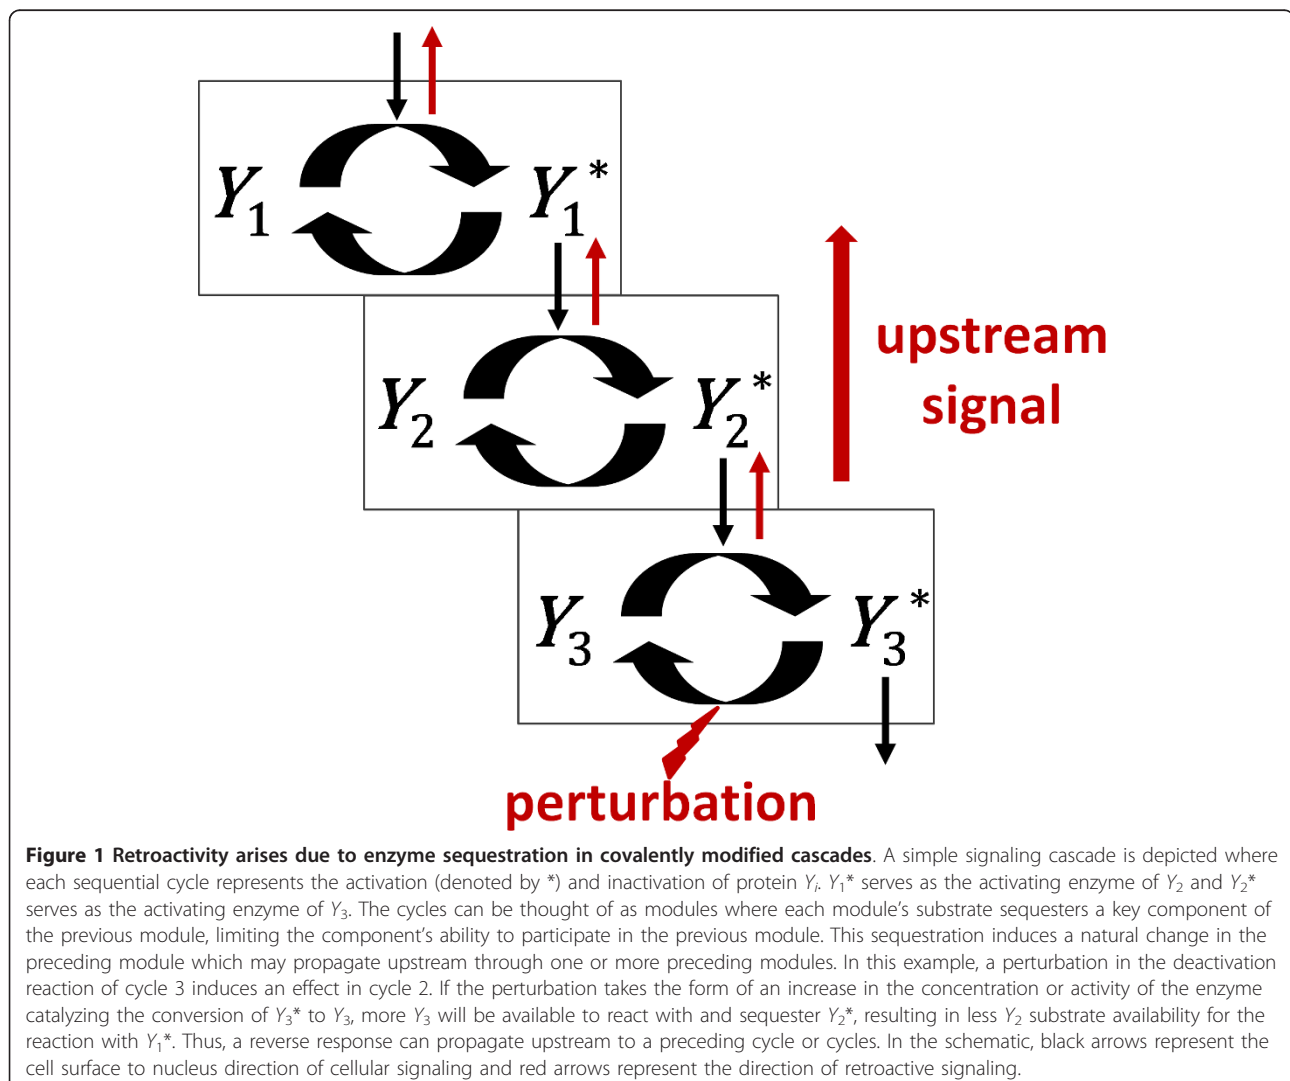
$Y_1$ $Y_1^*$

$Y_2$ $Y_2^*$

$Y_3$ $Y_3^*$

upstream signal

perturbation

**Figure 1 Retroactivity arises due to enzyme sequestration in covalently modified cascades**. A simple signaling cascade is depicted where each sequential cycle represents the activation (denoted by *) and inactivation of protein $Y_i$. $Y_1$* serves as the activating enzyme of $Y_2$ and $Y_2$* serves as the activating enzyme of $Y_3$. The cycles can be thought of as modules where each module's substrate sequesters a key component of the previous module, limiting the component's ability to participate in the previous module. This sequestration induces a natural change in the preceding module which may propagate upstream through one or more preceding modules. In this example, a perturbation in the deactivation reaction of cycle 3 induces an effect in cycle 2. If the perturbation takes the form of an increase in the concentration or activity of the enzyme catalyzing the conversion of $Y_3$* to $Y_3$, more $Y_3$ will be available to react with and sequester $Y_2$*, resulting in less $Y_2$ substrate availability for the reaction with $Y_1$*. Thus, a reverse response can propagate upstream to a preceding cycle or cycles. In the schematic, black arrows represent the cell surface to nucleus direction of cellular signaling and red arrows represent the direction of retroactive signaling.